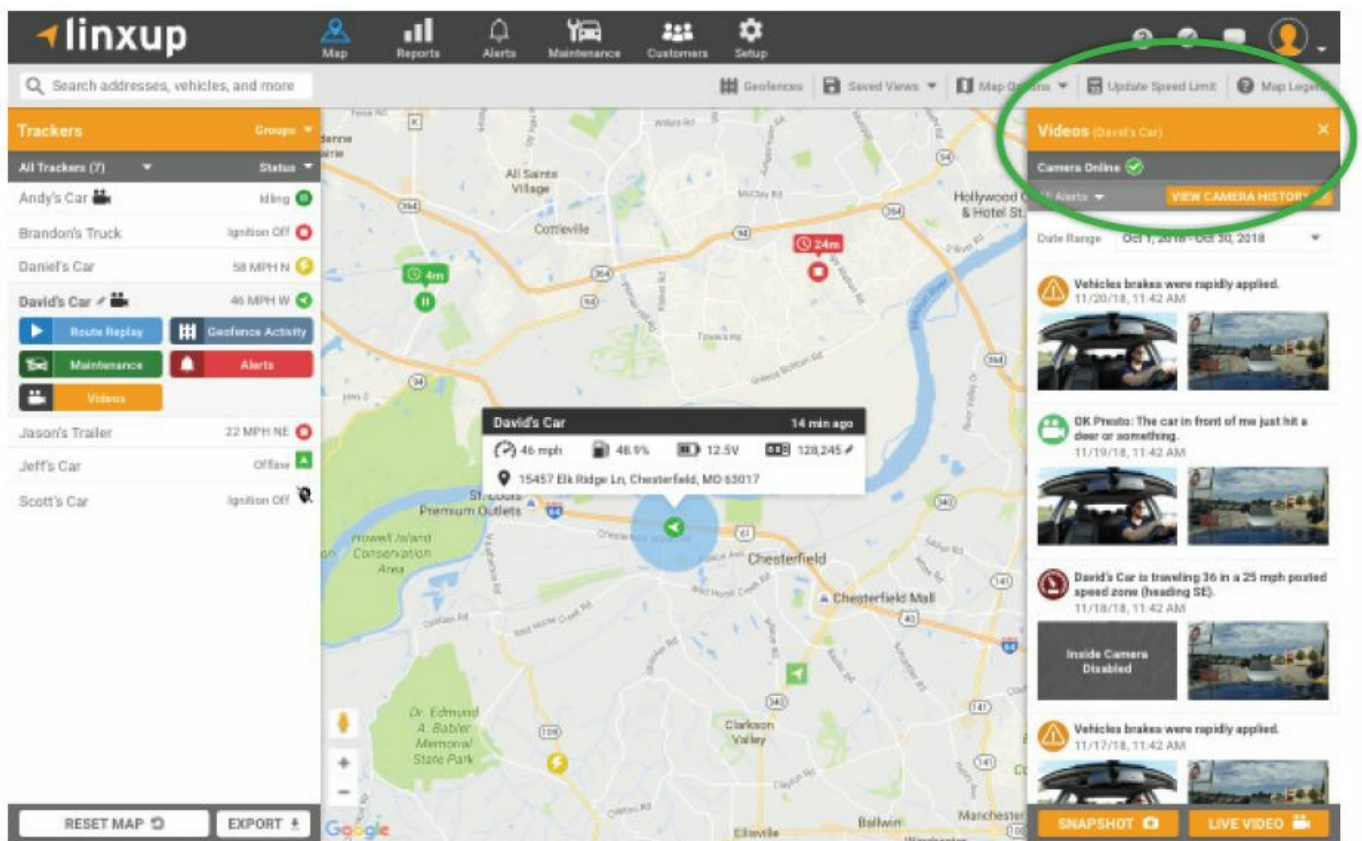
linxup

Map Reports Alerts Maintenance Customers Setup

Search addresses, vehicles, and more

Geofences Saved Views Map Options Update Speed Limit Map Legend

Trackers Groups

All Trackers (7) Status

Andy's Car Idling

Brandon's Truck Ignition Off

Daniel's Car 58 MPH N

David's Car 46 MPH W

Route Replay
Geofence Activity
Maintenance
Alerts
Videos

Jason's Trailer 22 MPH NE

Jeff's Car Offline

Scott's Car Ignition Off

RESET MAP
EXPORT

All Saints Village
Cotleville
Hollywood & Hotel St.
4m
24m
Howell Island Conservation Area
St. Louis Premium Outlets
Chesterfield
Chesterfield Mall
Dr. Edmund A. Babler Memorial State Park
Clarkson Valley
Ballwin
Manchester
Ellisville
Google

David's Car 14 min ago
46 mph 48.9% 12.5V 128,245
15457 Elk Ridge Ln, Chesterfield, MO 63017

Videos (David's Car)
Camera Online
All Alerts
VIEW CAMERA HISTORY
Date Range Oct 1, 2018 - Oct 30, 2018

Vehicles brakes were rapidly applied.
11/20/18, 11:42 AM

OK Presto: The car in front of me just hit a deer or something.
11/19/18, 11:42 AM

David's Car is traveling 36 in a 25 mph posted speed zone (heading SE).
11/18/18, 11:42 AM

Inside Camera Disabled

Vehicles brakes were rapidly applied.
11/17/18, 11:42 AM

SNAPSHOT
LIVE VIDEO